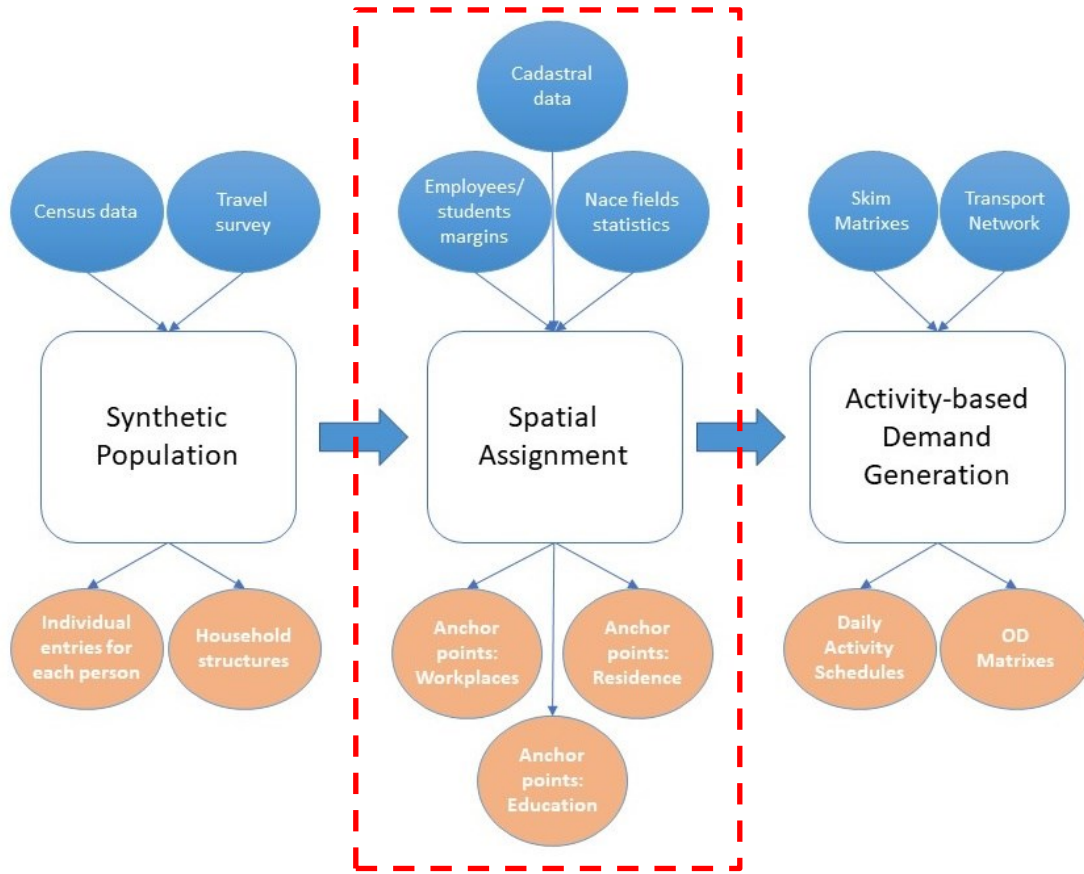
Census data

Travel survey

Synthetic Population

Individual entries for each person

Household structures

Cadastral data

Employees/ students margins

Nace fields statistics

Spatial Assignment

Anchor points: Workplaces

Anchor points: Residence

Anchor points: Education

Skim Matrixes

Transport Network

Activity-based Demand Generation

Daily Activity Schedules

OD Matrixes